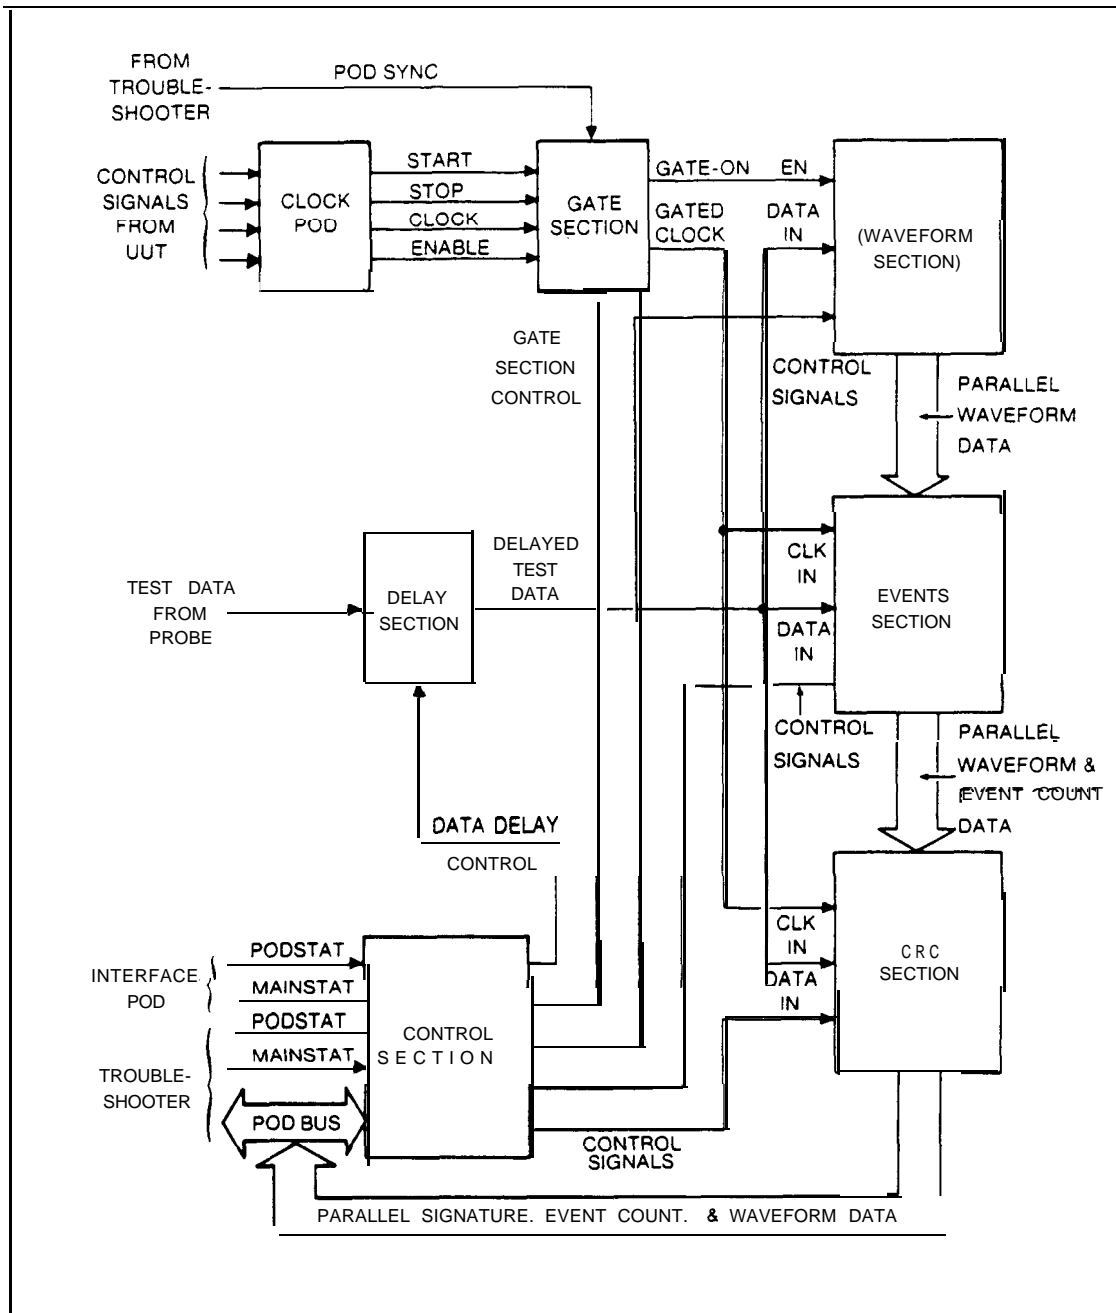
FROM TROUBLE-SHOOTER

POD SYNC

CONTROL SIGNALS FROM UUT

CLOCK POD

START

STOP

CLOCK

ENABLE

GATE SECTION

GATE-ON

EN

GATED CLOCK

DATA IN

(WAVEFORM SECTION)

GATE SECTION CONTROL

CONTROL SIGNALS

PARALLEL WAVEFORM DATA

DELAYED TEST DATA

TEST DATA FROM PROBE

DELAY SECTION

CLK IN

DATA IN

EVENTS SECTION

CONTROL SIGNALS

PARALLEL WAVEFORM & EVENT COUNT DATA

DATA DELAY

CONTROL

CLK IN

DATA IN

CRC SECTION

INTERFACE POD

PODSTAT

MAINSTAT

PODSTAT

MAINSTAT

TROUBLE-SHOOTER

POD BUS

CONTROL SECTION

CONTROL SIGNALS

PARALLEL SIGNATURE. EVENT COUNT. & WAVEFORM DATA